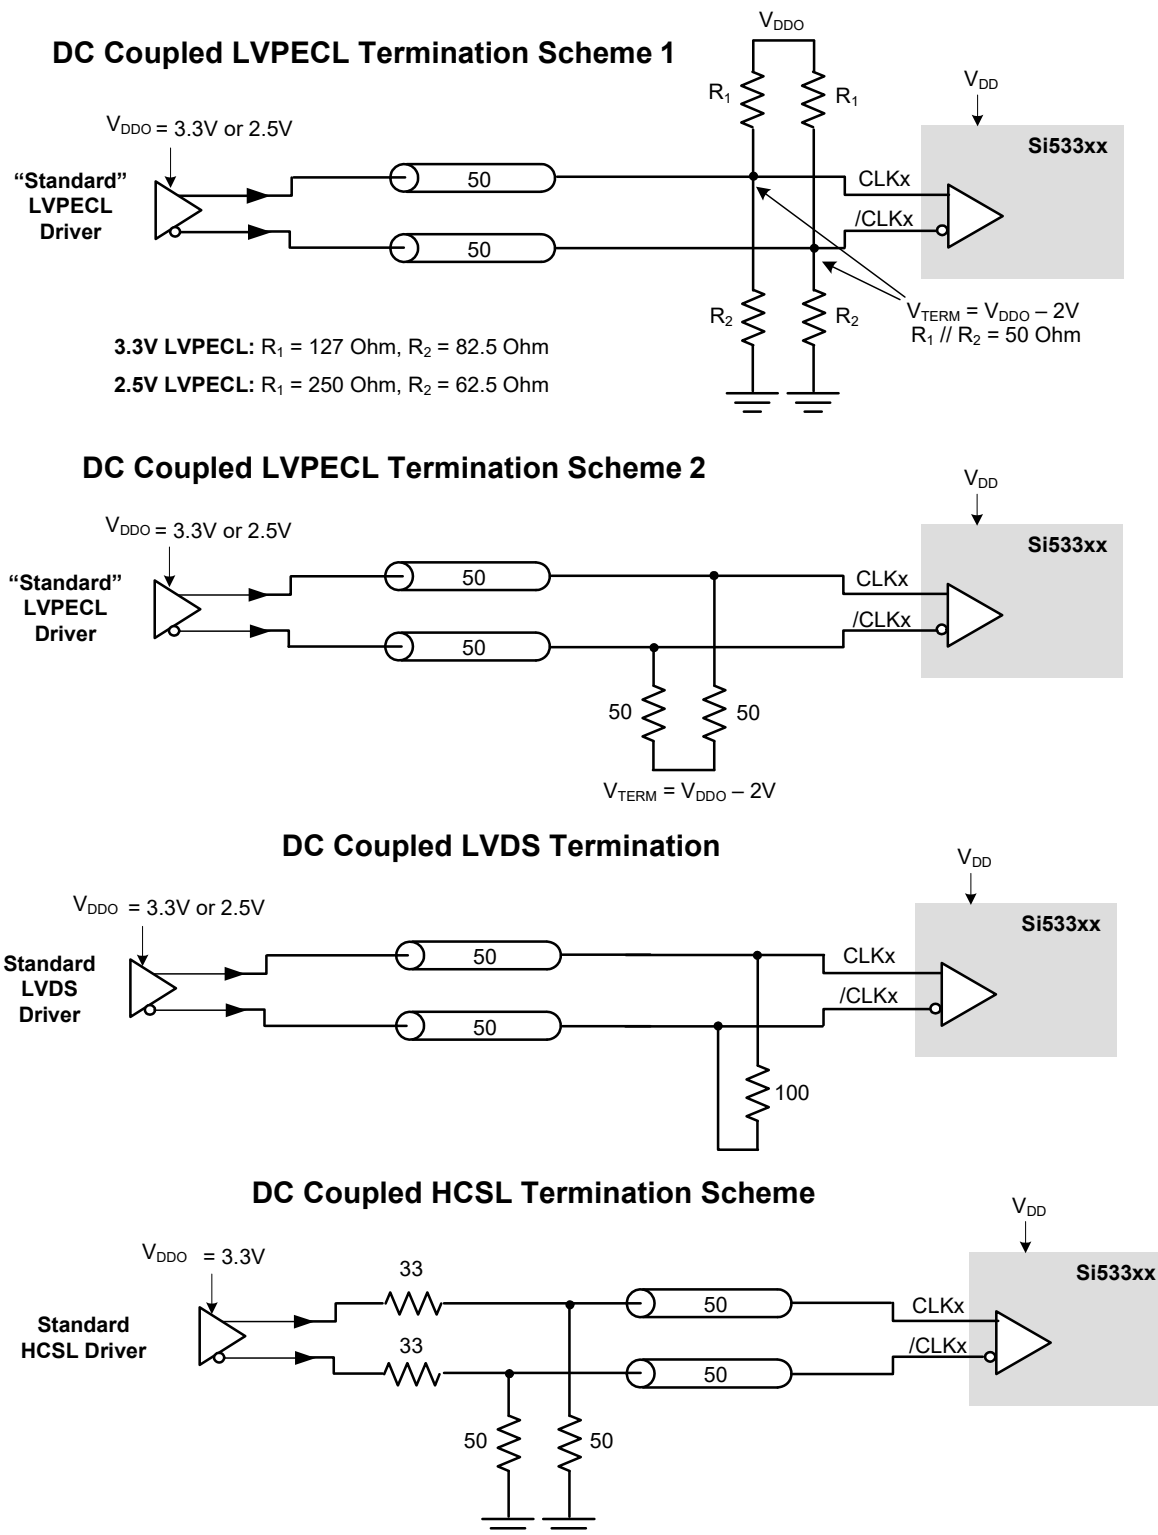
DC Coupled LVPECL Termination Scheme 1

$V_{DDO}$

$R_1$ $R_1$

$V_{DD}$

$V_{DDO}$ = 3.3V or 2.5V

Si533xx

"Standard" LVPECL Driver

50

CLKx

/CLKx

50

$V_{TERM}$ = $V_{DDO}$ – 2V
$R_1$ // $R_2$ = 50 Ohm

$R_2$ $R_2$

**3.3V LVPECL:** $R_1$ = 127 Ohm, $R_2$ = 82.5 Ohm

**2.5V LVPECL:** $R_1$ = 250 Ohm, $R_2$ = 62.5 Ohm

DC Coupled LVPECL Termination Scheme 2

$V_{DD}$

$V_{DDO}$ = 3.3V or 2.5V

Si533xx

"Standard" LVPECL Driver

50

CLKx

/CLKx

50

50 50

$V_{TERM}$ = $V_{DDO}$ – 2V

DC Coupled LVDS Termination

$V_{DD}$

$V_{DDO}$ = 3.3V or 2.5V

Si533xx

Standard LVDS Driver

50

CLKx

/CLKx

50

100

DC Coupled HCSL Termination Scheme

$V_{DD}$

$V_{DDO}$ = 3.3V

Si533xx

33

50

CLKx

Standard HCSL Driver

33

/CLKx

50

50 50